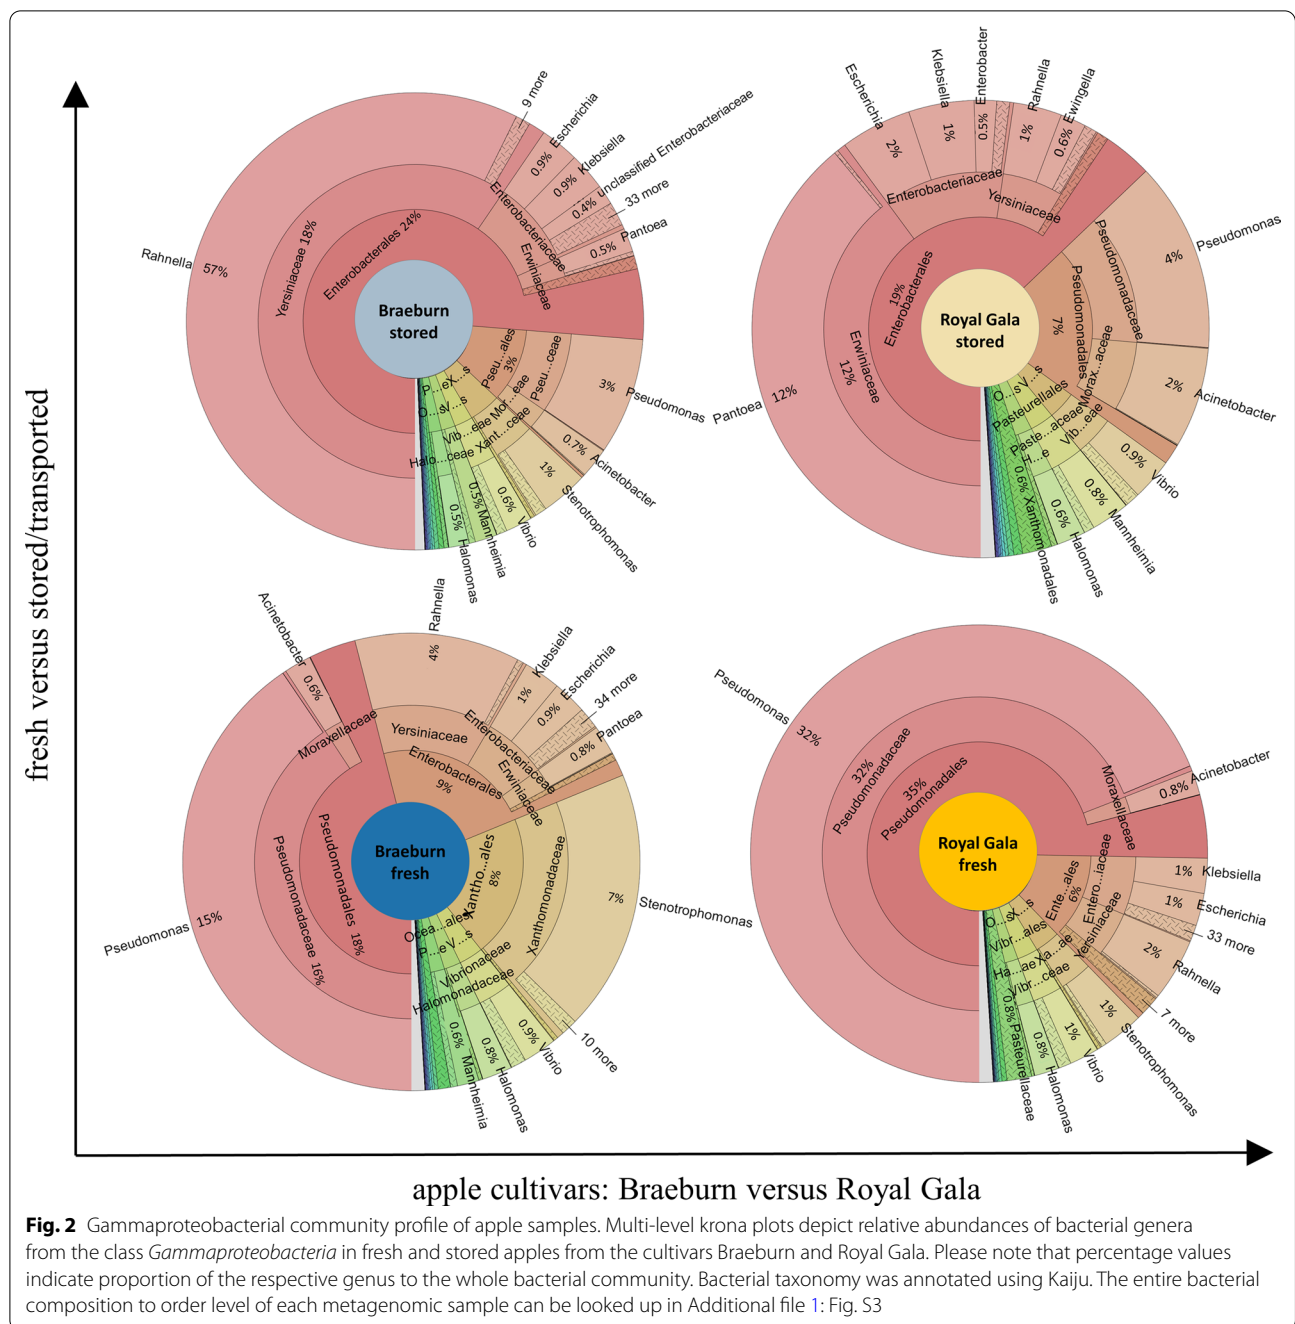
fresh versus stored/transported

Braeburn stored

Rahnella 57%
Yersiniaceae 18%
Enterobacterales 24%
Enterobacteriaceae
Erwiniaceae
9 more
Escherichia 0.9%
Klebsiella 0.9%
unclassified Enterobacteriaceae 0.4%
33 more
Pantoea 0.5%
Pseudomonas 3%
Pseu...ales 3%
Pseu...ceae
Acinetobacter 0.7%
Stenotrophomonas 1%
Vibrio 0.6%
Mannheimia 0.5%
Halomonas 0.5%
P...eX...s
O...sl...s
Vib...eae
Mor...eae
Xant...ceae
Halo...ceae

Royal Gala stored

Escherichia 2%
Klebsiella 1%
Enterobacter 0.5%
Rahnella 1%
Ewingella 0.6%
Enterobacteriaceae
Yersiniaceae
Pseudomonas 4%
Pseudomonadaceae
Pseudomonadales 7%
Morax...aceae
Acinetobacter 2%
Vibrio 0.9%
Mannheimia 0.8%
Halomonas 0.6%
Xanthomonadales 0.6%
Pantoea 12%
Erwiniaceae 12%
Enterobacterales 19%
O...sV...s
Pasteurellales
Paste...aceae
Vib...eae
H...e

Acinetobacter 0.6%
Rahnella 4%
Klebsiella 1%
Escherichia 0.9%
34 more
Pantoea 0.8%
Moraxellaceae
Yersiniaceae
Enterobacteriaceae
Enterobacterales 9%
Erwiniaceae
Braeburn fresh
Pseudomonas 15%
Pseudomonadaceae 16%
Pseudomonadales 18%
Xantho...ales 8%
Xanthomonadaceae
Stenotrophomonas 7%
Ocea...ales
P...eV...s
Vibrionaceae
Halomonadaceae
10 more
Vibrio 0.9%
Halomonas 0.8%
Mannheimia 0.6%

Royal Gala fresh
Pseudomonas 32%
Pseudomonadaceae 32%
Pseudomonadales 35%
Moraxellaceae
Acinetobacter 0.8%
Ente...ales 6%
Entero...iaceae
Yersiniaceae
Klebsiella 1%
Escherichia 1%
33 more
Rahnella 2%
7 more
Stenotrophomonas 1%
Vibrio 1%
Halomonas 0.8%
Pasteurellaceae 0.8%
O...sX...s
Vibr...ales
Ha...aeXa...ae
Vibr...ceae

apple cultivars: Braeburn versus Royal Gala

Fig. 2 Gammaproteobacterial community profile of apple samples. Multi-level krona plots depict relative abundances of bacterial genera from the class Gammaproteobacteria in fresh and stored apples from the cultivars Braeburn and Royal Gala. Please note that percentage values indicate proportion of the respective genus to the whole bacterial community. Bacterial taxonomy was annotated using Kaiju. The entire bacterial composition to order level of each metagenomic sample can be looked up in Additional file 1: Fig. S3